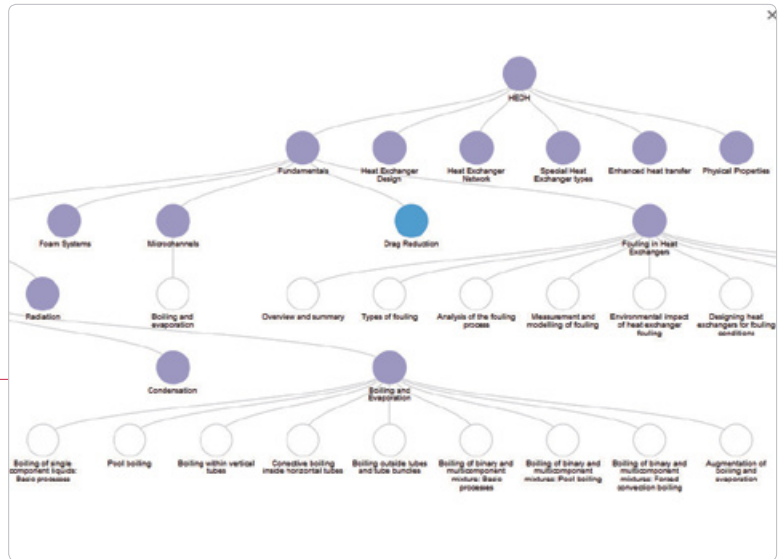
×

HEDH

Fundamentals

Heat Exchanger Design

Heat Exchanger Network

Special Heat Exchanger types

Enhanced heat transfer

Physical Properties

Foam Systems

Microchannels

Drag Reduction

Fouling in Heat Exchangers

Radiation

Boiling and evaporation

Overview and summary

Types of fouling

Analysis of the fouling process

Measurement and modelling of fouling

Environmental impact of heat exchanger fouling

Designing heat exchangers for fouling conditions

Condensation

Boiling and Evaporation

Boiling of single component liquids: Basic processes

Pool boiling

Boiling within vertical tubes

Convective boiling inside horizontal tubes

Boiling outside tubes and tube bundles

Boiling of binary and multicomponent mixtures: Basic processes

Boiling of binary and multicomponent mixtures: Pool boiling

Boiling of binary and multicomponent mixtures: Forced convection boiling

Augmentation of boiling and evaporation